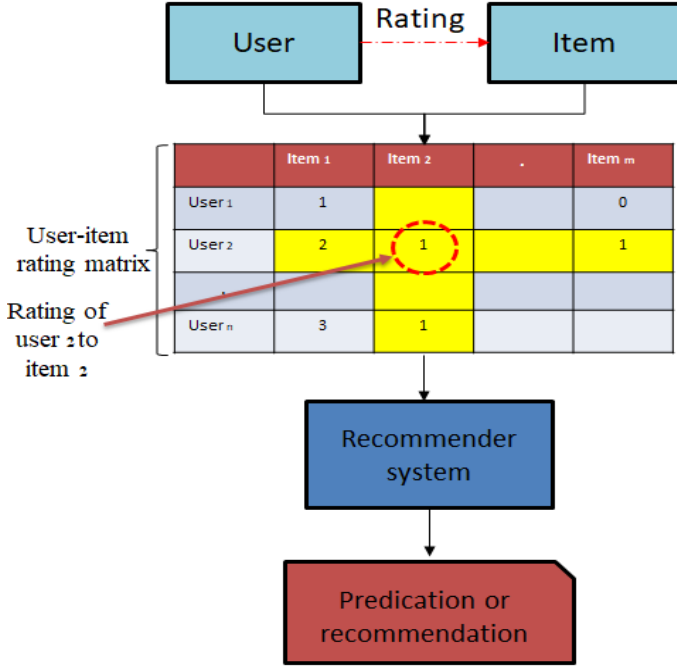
User

Rating

Item

| | Item 1 | Item 2 | . | Item m |
|---|---|---|---|---|
| User 1 | 1 | | | 0 |
| User 2 | 2 | 1 | | 1 |
| . | | | | |
| User n | 3 | 1 | | |

User-item rating matrix

Rating of user 2 to item 2

Recommender system

Predication or recommendation